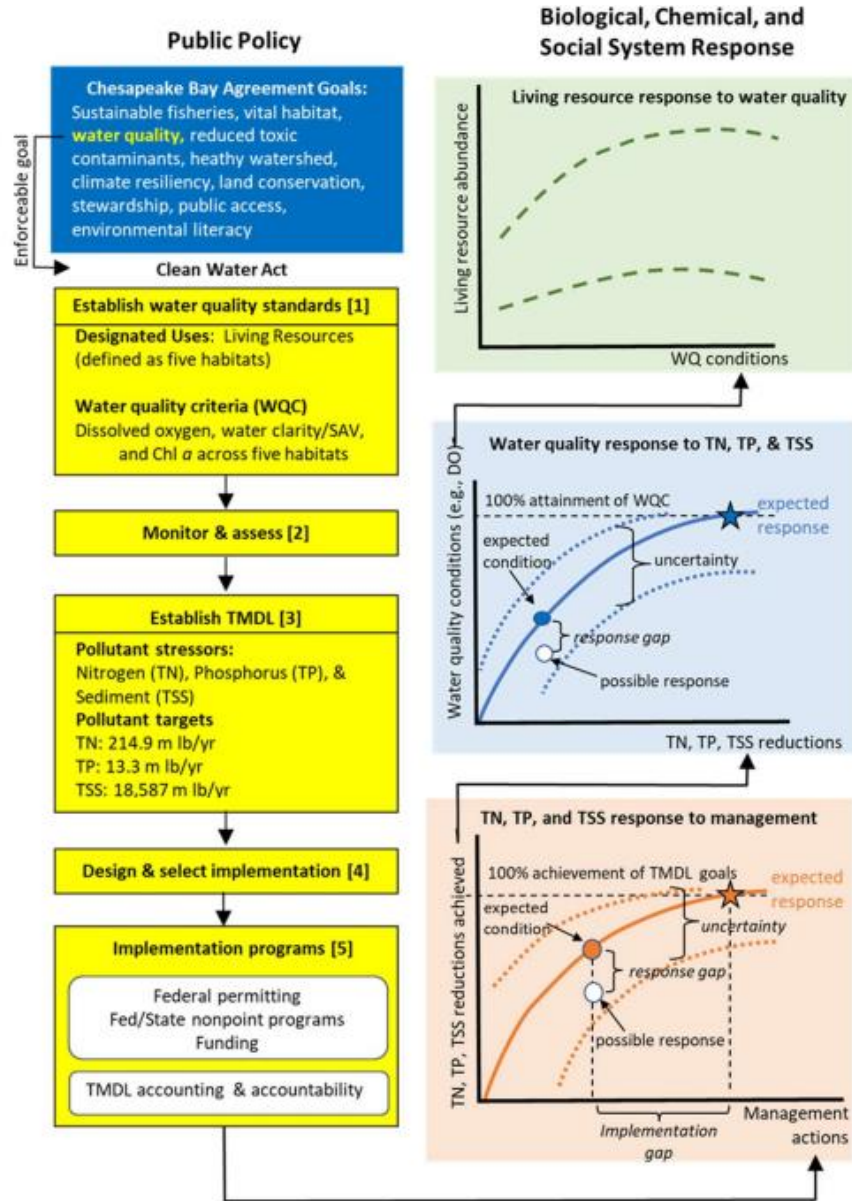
Public Policy

Biological, Chemical, and Social System Response

Chesapeake Bay Agreement Goals: Sustainable fisheries, vital habitat, water quality, reduced toxic contaminants, heathy watershed, climate resiliency, land conservation, stewardship, public access, environmental literacy

Enforceable goal

Clean Water Act

Establish water quality standards [1]

Designated Uses: Living Resources (defined as five habitats)

Water quality criteria (WQC) Dissolved oxygen, water clarity/SAV, and Chl *a* across five habitats

Monitor & assess [2]

Establish TMDL [3]

Pollutant stressors: Nitrogen (TN), Phosphorus (TP), & Sediment (TSS)

Pollutant targets
TN: 214.9 m lb/yr
TP: 13.3 m lb/yr
TSS: 18,587 m lb/yr

Design & select implementation [4]

Implementation programs [5]

Federal permitting
Fed/State nonpoint programs
Funding

TMDL accounting & accountability

Living resource response to water quality

Living resource abundance

WQ conditions

Water quality response to TN, TP, & TSS

Water quality conditions (e.g., DO)

100% attainment of WQC

expected response

expected condition

uncertainty

response gap

possible response

TN, TP, TSS reductions

TN, TP, and TSS response to management

TN, TP, TSS reductions achieved

100% achievement of TMDL goals

expected response

expected condition

uncertainty

response gap

possible response

Implementation gap

Management actions